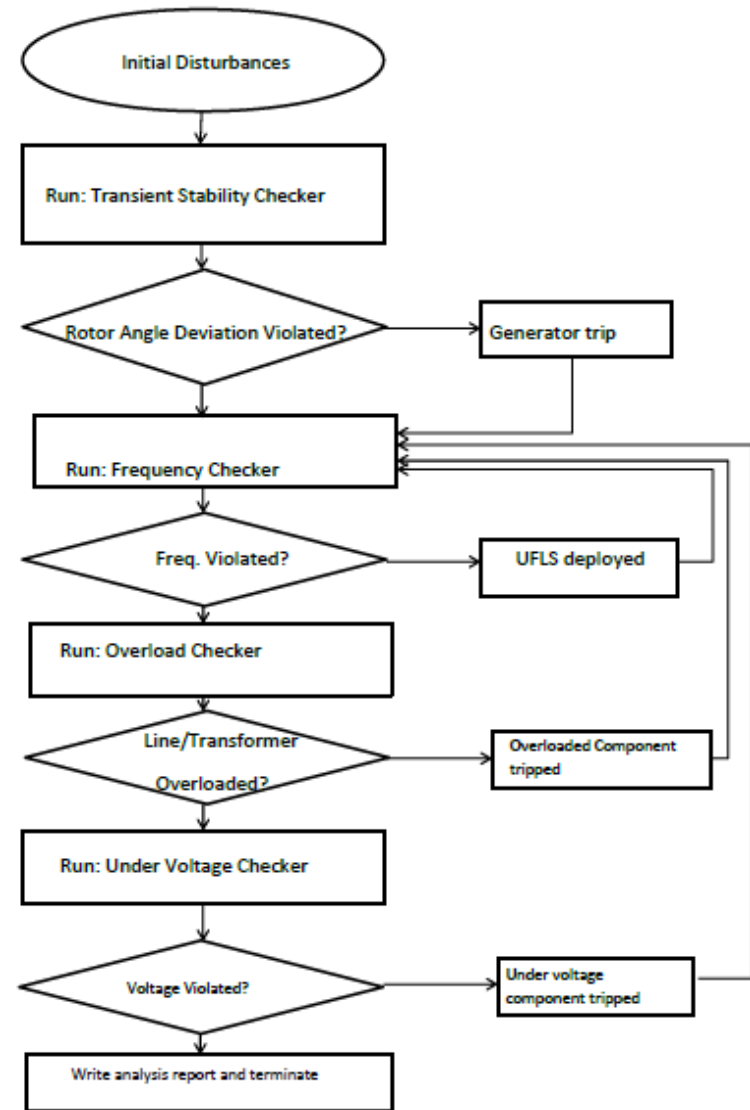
Initial Disturbances

Run: Transient Stability Checker

Rotor Angle Deviation Violated?

Generator trip

Run: Frequency Checker

Freq. Violated?

UFLS deployed

Run: Overload Checker

Line/Transformer Overloaded?

Overloaded Component tripped

Run: Under Voltage Checker

Voltage Violated?

Under voltage component tripped

Write analysis report and terminate